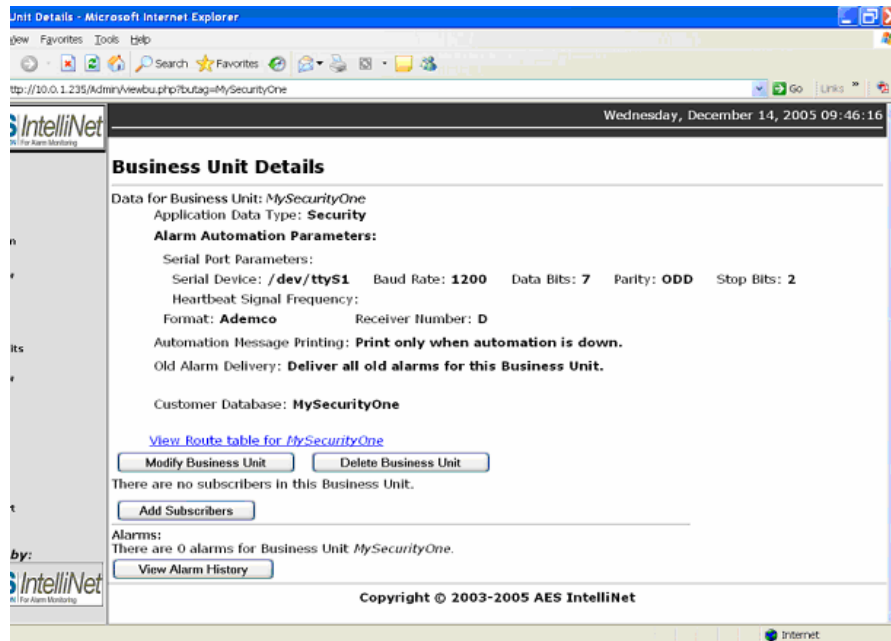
Unit Details - Microsoft Internet Explorer

iew Favorites Tools Help

Search Favorites

ttp://10.0.1.235/Admin/viewbu.php?butag=MySecurityOne

Go Links »

S IntelliNet
For Alarm Monitoring

Wednesday, December 14, 2005 09:46:16

Business Unit Details

Data for Business Unit: MySecurityOne
Application Data Type: Security
Alarm Automation Parameters:
Serial Port Parameters:
Serial Device: /dev/ttyS1 Baud Rate: 1200 Data Bits: 7 Parity: ODD Stop Bits: 2
Heartbeat Signal Frequency:
Format: Ademco Receiver Number: D
Automation Message Printing: Print only when automation is down.
Old Alarm Delivery: Deliver all old alarms for this Business Unit.

Customer Database: MySecurityOne

View Route table for MySecurityOne

Modify Business Unit

Delete Business Unit

There are no subscribers in this Business Unit.

Add Subscribers

Alarms:
There are 0 alarms for Business Unit MySecurityOne.

View Alarm History

n

its

t

by:

S IntelliNet
For Alarm Monitoring

Copyright © 2003-2005 AES IntelliNet

Internet